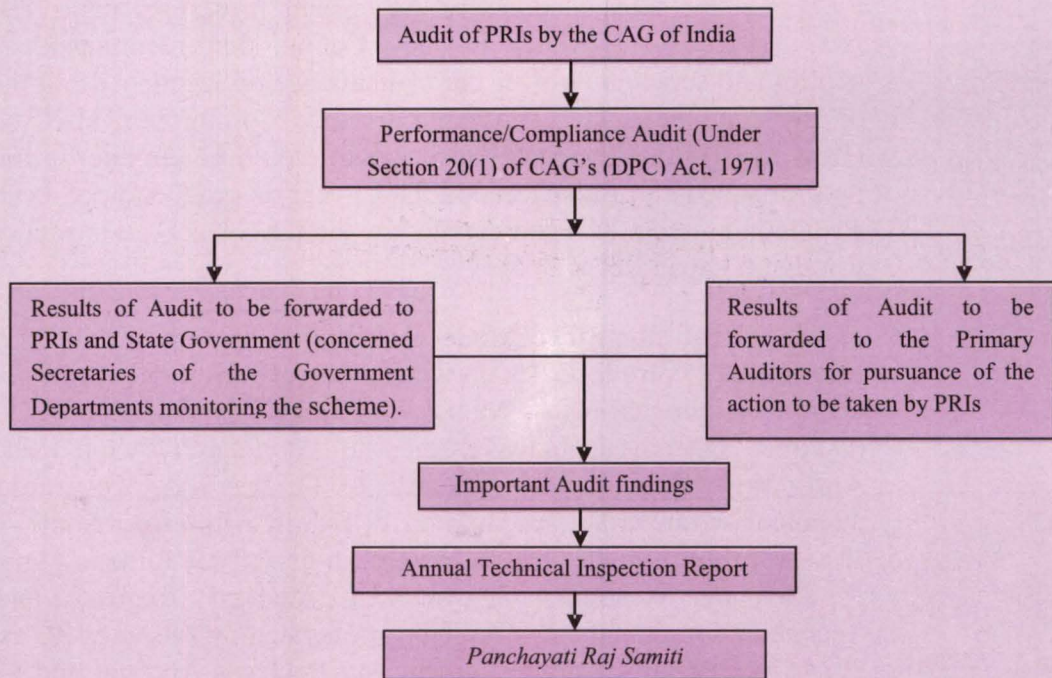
Audit of PRIs by the CAG of India

Performance/Compliance Audit (Under Section 20(1) of CAG's (DPC) Act, 1971)

Results of Audit to be forwarded to PRIs and State Government (concerned Secretaries of the Government Departments monitoring the scheme).

Results of Audit to be forwarded to the Primary Auditors for pursuance of the action to be taken by PRIs

Important Audit findings

Annual Technical Inspection Report

Panchayati Raj Samiti